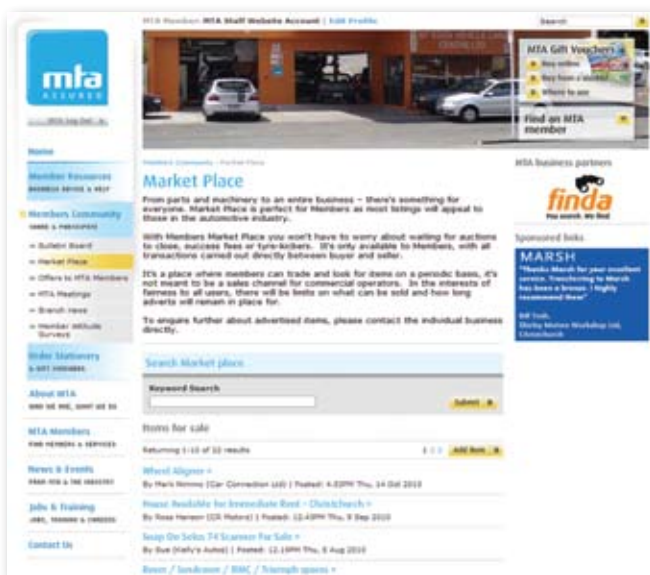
MTA Members: MTA Staff Website Account | Edit Profile

Search

mta ASSURED

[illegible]

Home

Member Resources
BUSINESS ADVICE & HELP

Members Community
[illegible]

» Bulletin Board
» Market Place
» Offers to MTA Members
» MTA Meetings
» Branch news
» Member Website Surveys

Order Stationery
& GIFT VOUCHERS

About MTA
WHO WE ARE, WHAT WE DO

MTA Members
FIND MEMBERS & SERVICES

News & Events
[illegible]

Jobs & Training
JOBS, TRAINING & CAREERS

Contact Us

MTA Gift Vouchers
Buy online
Buy from a dealer
Where to use

Find an MTA member

Members Community › Market Place

Market Place

From parts and machinery to an entire business – there's something for everyone. Market Place is perfect for Members as most listings will appeal to those in the automotive industry.

With Members Market Place you won't have to worry about waiting for auctions to close, success fees or tyre-kickers. It's only available to Members, with all transactions carried out directly between buyer and seller.

It's a place where members can trade and look for items on a periodic basis, it's not meant to be a sales channel for commercial operators. In the interests of fairness to all users, there will be limits on what can be sold and how long adverts will remain in place for.

To enquire further about advertised items, please contact the individual business directly.

Search Market place

Keyword Search

Submit

Items for sale

Returning 1-10 of 32 results

1 2 3

Add item

Wheel Aligner »
By Mark Nimmo (Car Connection Ltd) | Posted: 4:03PM Thu, 14 Oct 2010

Repair Workshop for Immediate Rent – Christchurch »
By Rose Hansen (CR Motors) | Posted: 12:48PM Thu, 9 Sep 2010

Snap On Solus 74 Scanner For Sale »
By Sue (Kelly's Autos) | Posted: 12:19PM Thu, 5 Aug 2010

Rover / Landrover / BMC / Triumph spares »

MTA business partners

finda
You search. We find.

Sponsored links

MARSH

"Thanks Marsh for your excellent service. Transferring to Marsh has been a breeze. I highly recommend them"

Bill Todd,
Shirley Motors Workshop Ltd,
Christchurch